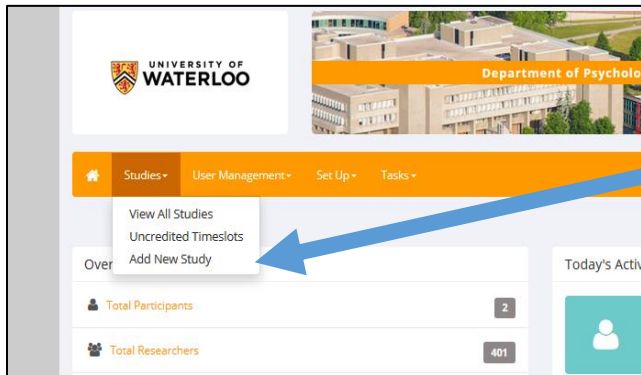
UNIVERSITY OF
WATERLOO

Department of Psycholo

Studies▾ User Management▾ Set Up▾ Tasks▾

View All Studies
Uncredited Timeslots
Add New Study

Over

Today's Activ

Total Participants 2

Total Researchers 401